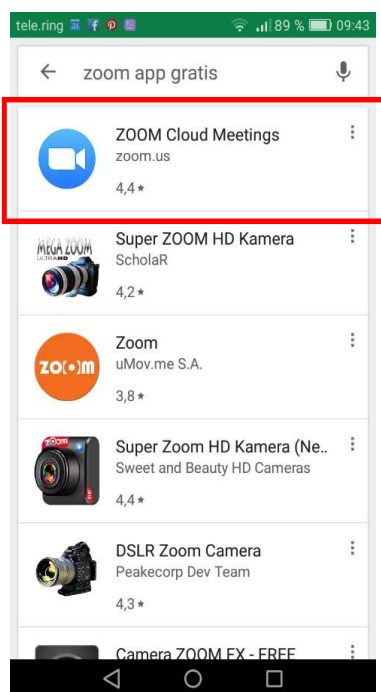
tele.ring 89 % 09:43

zoom app gratis

ZOOM Cloud Meetings
zoom.us
4,4 ★

MEGA ZOOM
ULTRA HD
Super ZOOM HD Kamera
ScholaR
4,2 ★

zo(•)m
Zoom
uMov.me S.A.
3,8 ★

zoom
Super Zoom HD Kamera (Ne..
Sweet and Beauty HD Cameras
4,4 ★

DSLR Zoom Camera
Peakecorp Dev Team
4,3 ★

Camera ZOOM FX - FREE